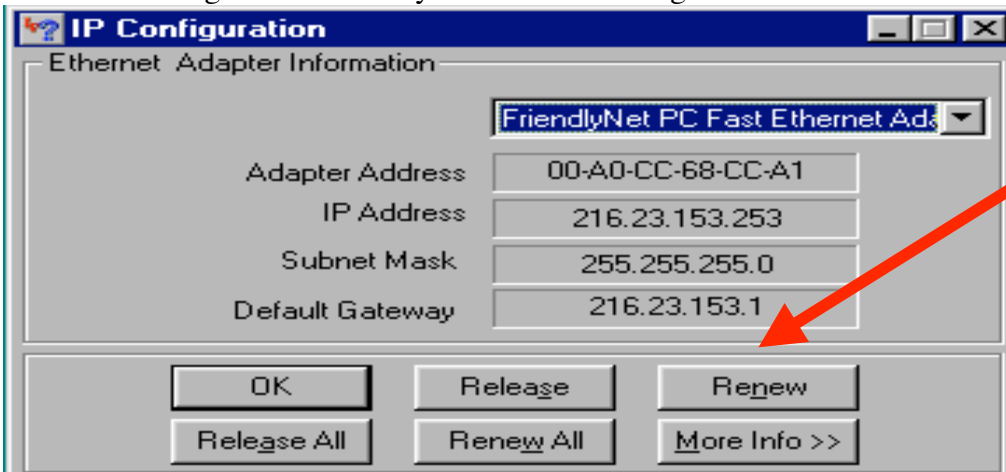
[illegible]
IP Configuration
Ethernet Adapter Information
FriendlyNet PC Fast Ethernet Ada
Adapter Address 00-A0-CC-68-CC-A1
IP Address 216.23.153.253
Subnet Mask 255.255.255.0
Default Gateway 216.23.153.1
OK
Release
Renew
Release All
Renew All
More Info >>